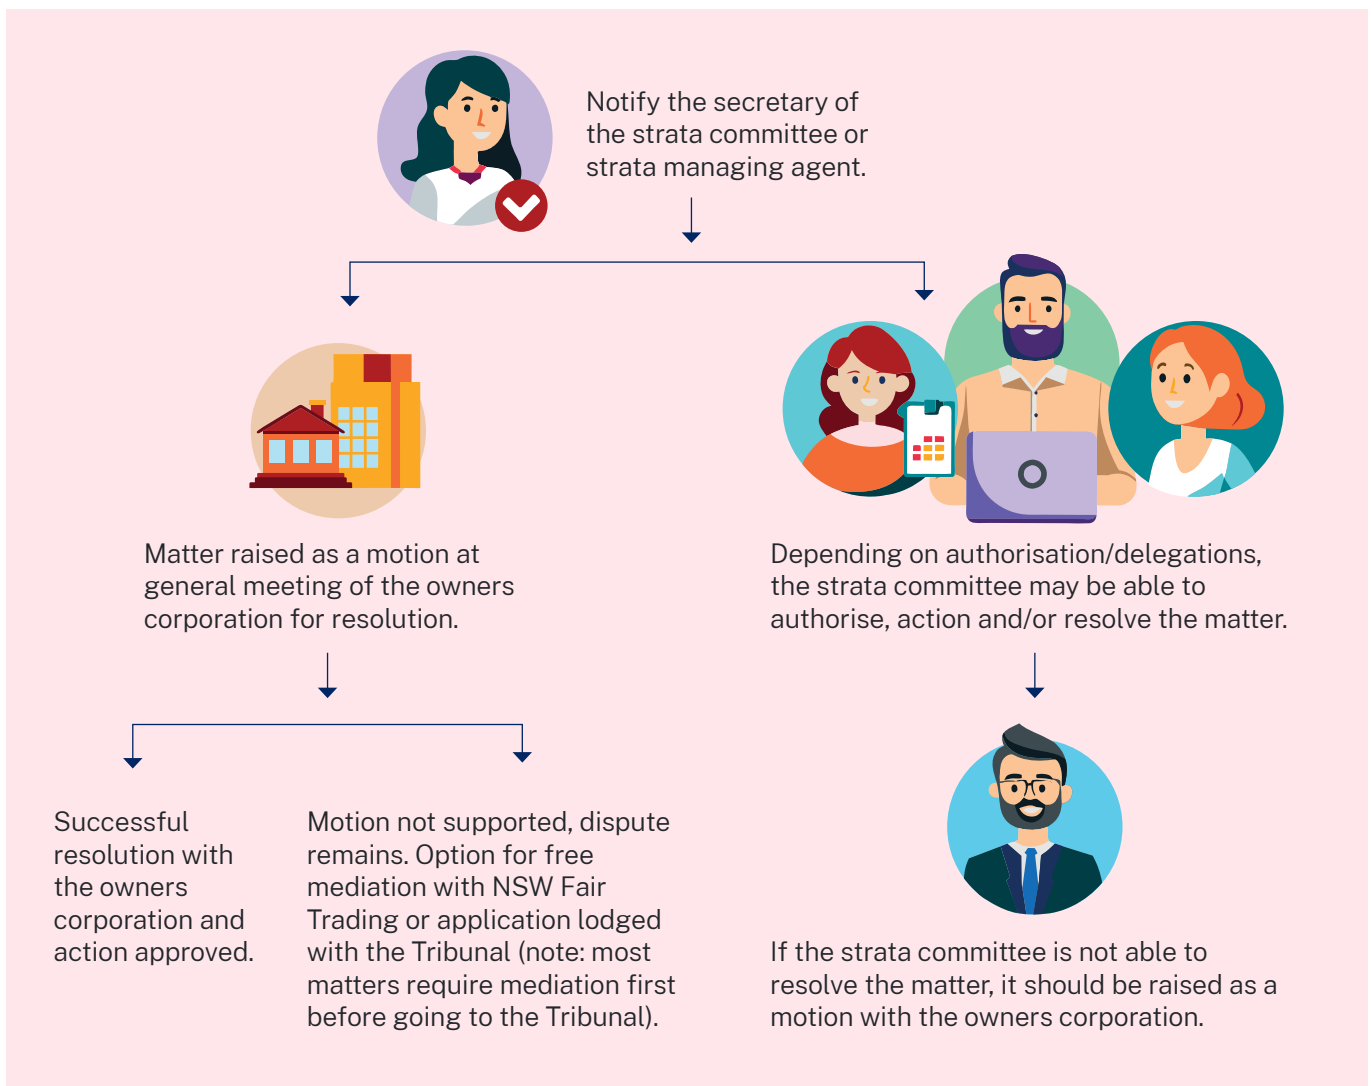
Notify the secretary of the strata committee or strata managing agent.

Matter raised as a motion at general meeting of the owners corporation for resolution.

Depending on authorisation/delegations, the strata committee may be able to authorise, action and/or resolve the matter.

Successful resolution with the owners corporation and action approved.

Motion not supported, dispute remains. Option for free mediation with NSW Fair Trading or application lodged with the Tribunal (note: most matters require mediation first before going to the Tribunal).

If the strata committee is not able to resolve the matter, it should be raised as a motion with the owners corporation.